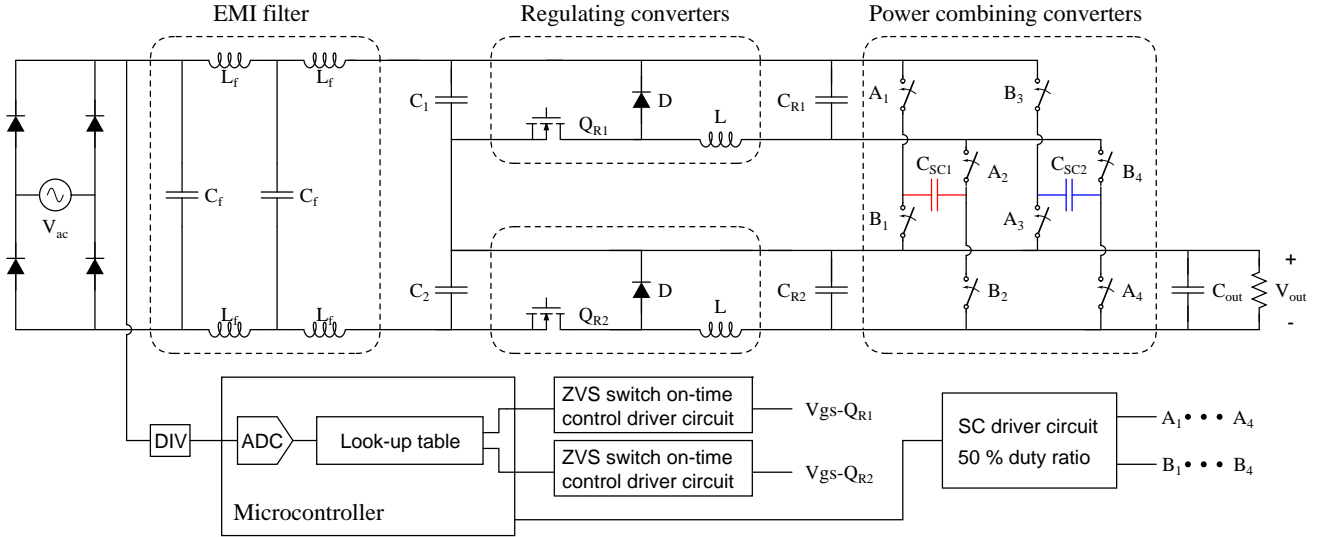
EMI filter

Regulating converters

Power combining converters

$L_f$ $L_f$

$C_f$ $C_f$

$V_{ac}$

$L_f$ $L_f$

$C_1$

$Q_{R1}$ D L

$C_{R1}$

$C_2$

$Q_{R2}$ D L

$C_{R2}$

$A_1$ $B_3$

$C_{SC1}$ $A_2$ $C_{SC2}$ $B_4$

$B_1$ $A_3$

$B_2$ $A_4$

$C_{out}$ $V_{out}$

+

-

DIV

ADC

Look-up table

ZVS switch on-time control driver circuit

Vgs-$Q_{R1}$

ZVS switch on-time control driver circuit

Vgs-$Q_{R2}$

SC driver circuit
50 % duty ratio

$A_1$ • • • $A_4$

$B_1$ • • • $B_4$

Microcontroller